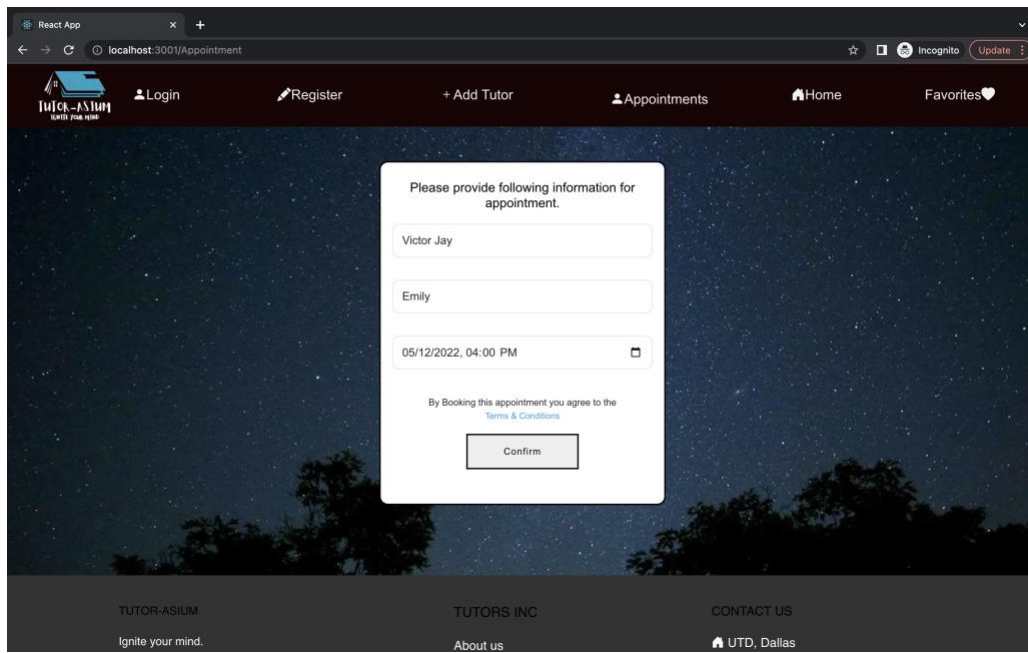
React App

localhost:3001/Appointment

Incognito Update

TUTOR-ASIUM
IGNITE YOUR MIND

Login

Register

+ Add Tutor

Appointments

Home

Favorites

Please provide following information for appointment.

Victor Jay

Emily

05/12/2022, 04:00 PM

By Booking this appointment you agree to the Terms & Conditions

Confirm

TUTOR-ASIUM

Ignite your mind.

TUTORS INC

About us

CONTACT US

UTD, Dallas